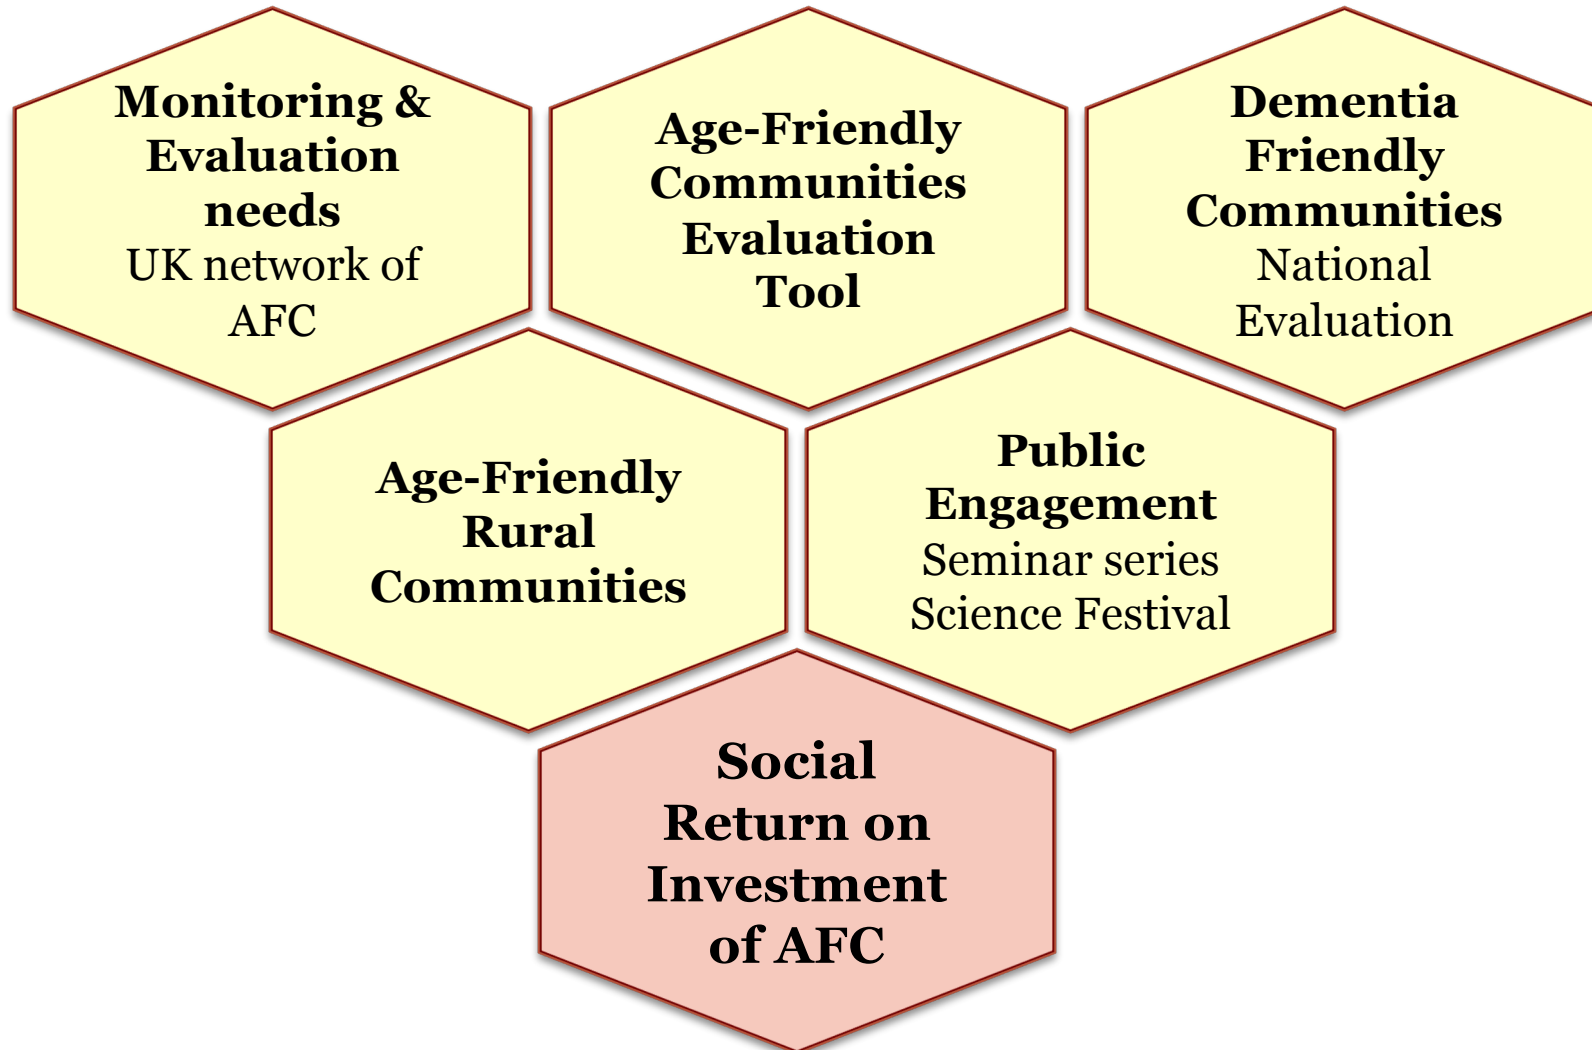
Monitoring & Evaluation needs
UK network of AFC

Age-Friendly Communities Evaluation Tool

Dementia Friendly Communities
National Evaluation

Age-Friendly Rural Communities

Public Engagement
Seminar series
Science Festival

Social Return on Investment of AFC